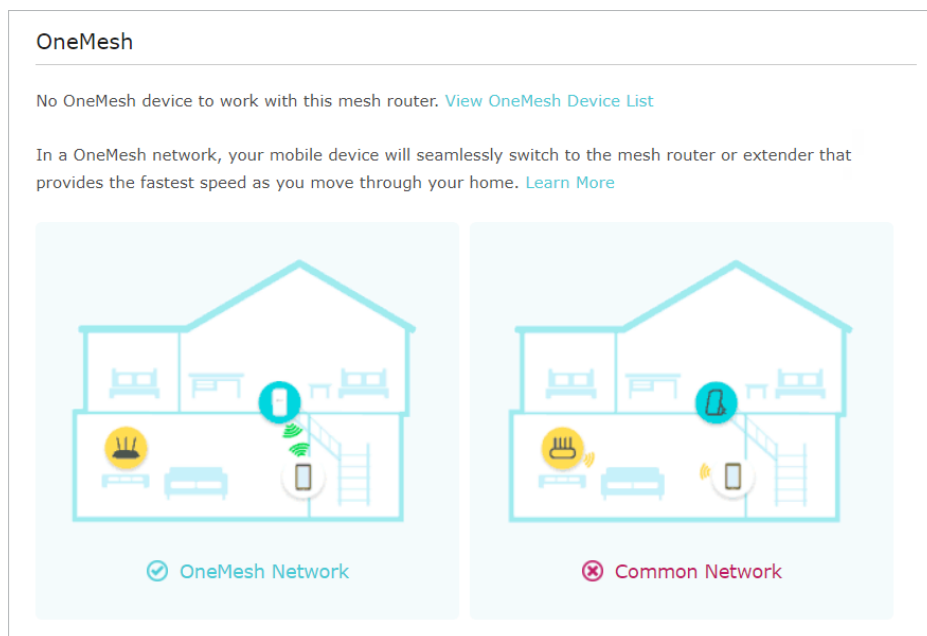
OneMesh

No OneMesh device to work with this mesh router. View OneMesh Device List

In a OneMesh network, your mobile device will seamlessly switch to the mesh router or extender that provides the fastest speed as you move through your home. Learn More

OneMesh Network

Common Network